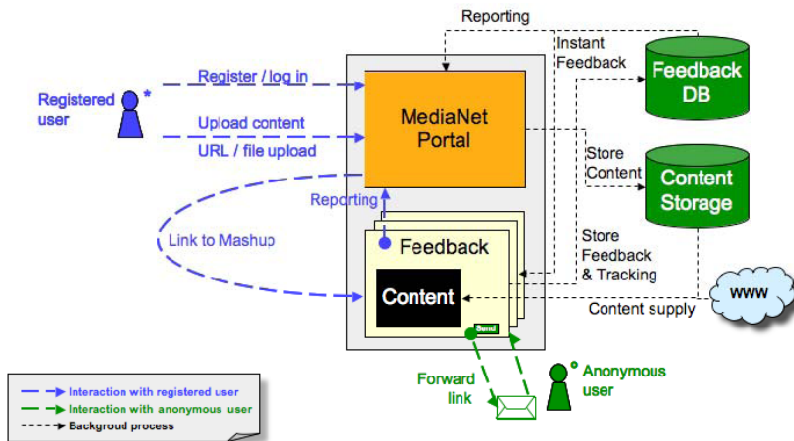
Reporting

Instant Feedback

Feedback DB

Registered user *

Register / log in

Upload content

URL / file upload

MediaNet Portal

Store Content

Content Storage

Reporting

Link to Mashup

Feedback

Store Feedback & Tracking

Content

www

Content supply

Send

Forward link

° Anonymous user

Interaction with registered user
Interaction with anonymous user
Backgroud process